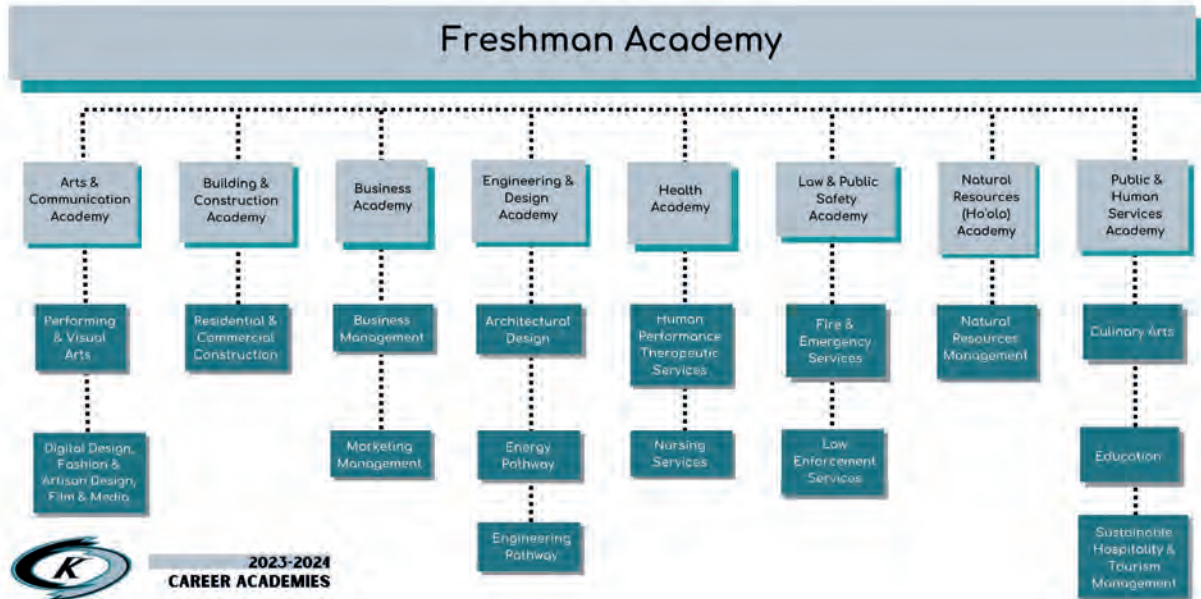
Freshman Academy

Arts & Communication Academy

Performing & Visual Arts

Digital Design, Fashion & Artisan Design, Film & Media

Building & Construction Academy

Residential & Commercial Construction

Business Academy

Business Management

Marketing Management

Engineering & Design Academy

Architectural Design

Energy Pathway

Engineering Pathway

Health Academy

Human Performance Therapeutic Services

Nursing Services

Law & Public Safety Academy

Fire & Emergency Services

Law Enforcement Services

Natural Resources (Ho'ola) Academy

Natural Resources Management

Public & Human Services Academy

Culinary Arts

Education

Sustainable Hospitality & Tourism Management

K

2023-2024 CAREER ACADEMIES